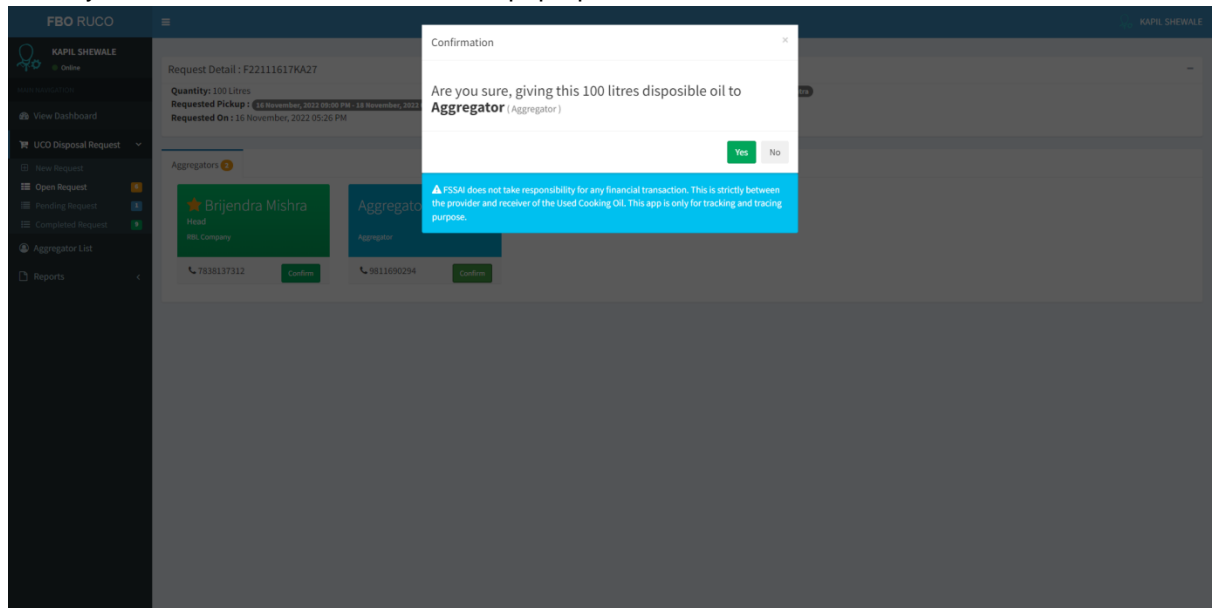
FBO RUCO

KAPIL SHEWALE

KAPIL SHEWALE
Online

MAIN NAVIGATION

View Dashboard

UCO Disposal Request

New Request

Open Request

Pending Request

Completed Request

Aggregator List

Reports

Request Detail : F22111617KA27

Quantity: 100 Litres
Requested Pickup : 16 November, 2022 09:00 PM - 18 November, 2022
Requested On : 16 November, 2022 05:26 PM

Aggregators 2

Brijendra Mishra
Head
RBL Company
7838137312
Confirm

Aggregator
Aggregator
9811690294
Confirm

Confirmation
×

Are you sure, giving this 100 litres disposible oil to **Aggregator** ( Aggregator )

Yes
No

FSSAI does not take responsibility for any financial transaction. This is strictly between the provider and receiver of the Used Cooking Oil. This app is only for tracking and tracing purpose.